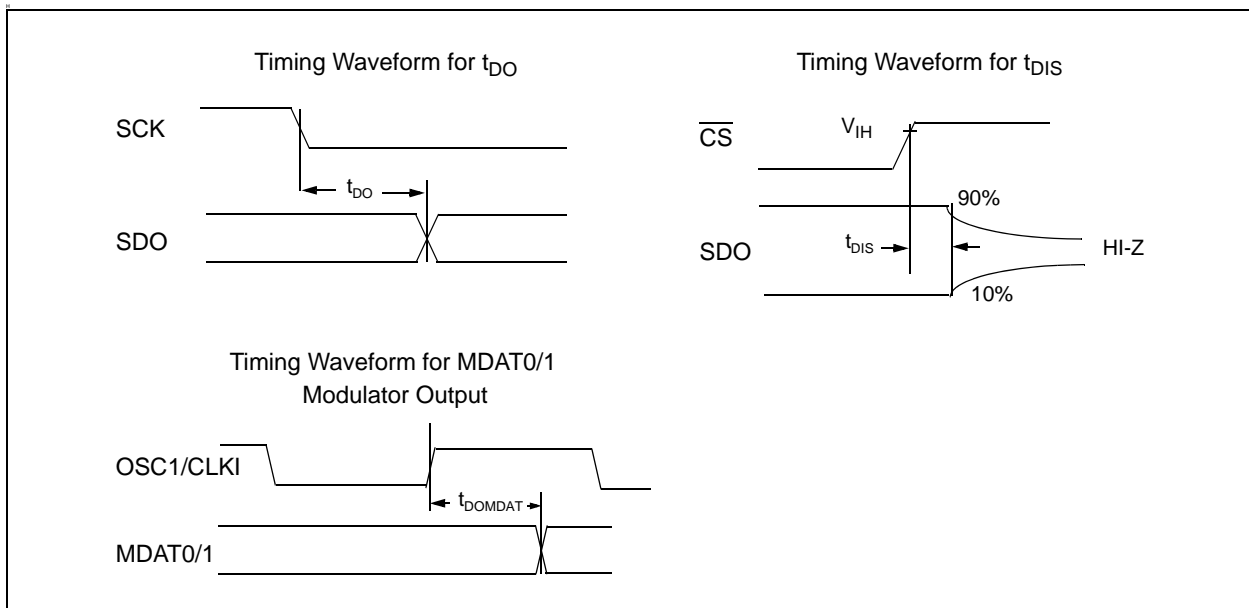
Timing Waveform for $t_{DO}$

SCK

$t_{DO}$

SDO

Timing Waveform for $t_{DIS}$

$\overline{CS}$

$V_{IH}$

90%

SDO

$t_{DIS}$

HI-Z

10%

Timing Waveform for MDAT0/1 Modulator Output

OSC1/CLKI

$t_{DOMDAT}$

MDAT0/1